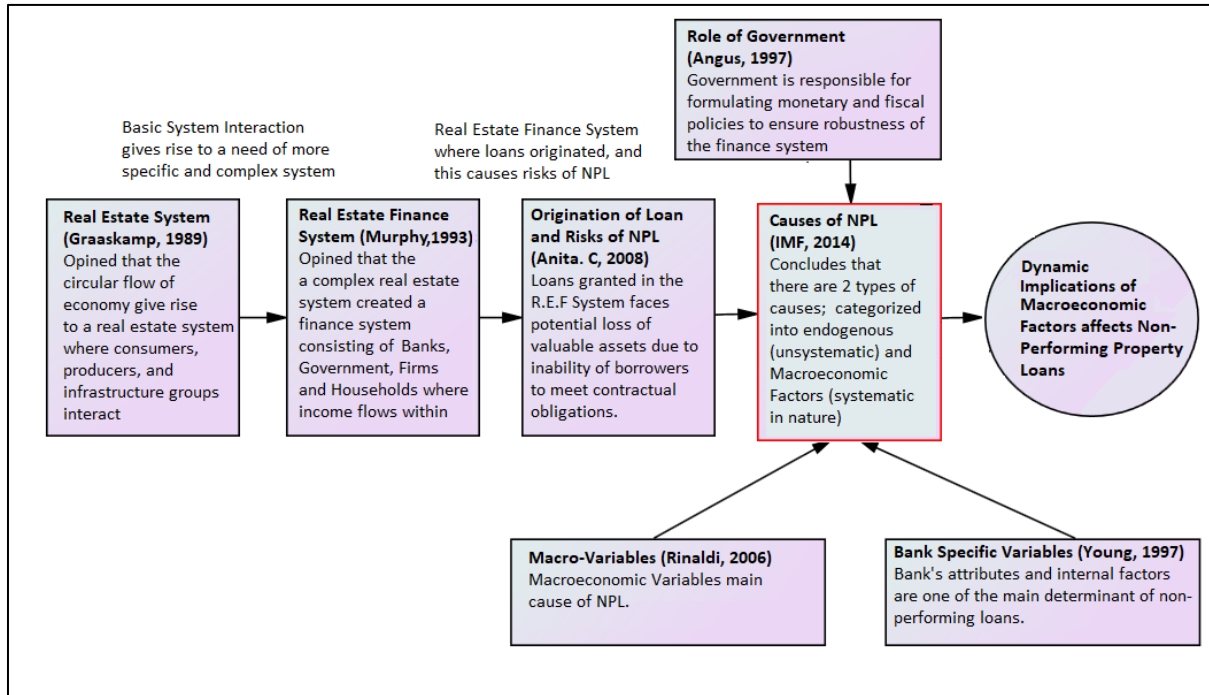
Role of Government
(Angus, 1997)
Government is responsible for formulating monetary and fiscal policies to ensure robustness of the finance system

Basic System Interaction gives rise to a need of more specific and complex system

Real Estate Finance System where loans originated, and this causes risks of NPL

Real Estate System
(Graaskamp, 1989)
Opined that the circular flow of economy give rise to a real estate system where consumers, producers, and infrastructure groups interact

Real Estate Finance System (Murphy,1993)
Opined that the a complex real estate system created a finance system consisting of Banks, Government, Firms and Households where income flows within

Origination of Loan and Risks of NPL
(Anita. C, 2008)
Loans granted in the R.E.F System faces potential loss of valuable assets due to inability of borrowers to meet contractual obligations.

Causes of NPL
(IMF, 2014)
Concludes that there are 2 types of causes; categorized into endogenous (unsystematic) and Macroeconomic Factors (systematic in nature)

Dynamic Implications of Macroeconomic Factors affects Non-Performing Property Loans

Macro-Variables (Rinaldi, 2006)
Macroeconomic Variables main cause of NPL.

Bank Specific Variables (Young, 1997)
Bank's attributes and internal factors are one of the main determinant of non-performing loans.